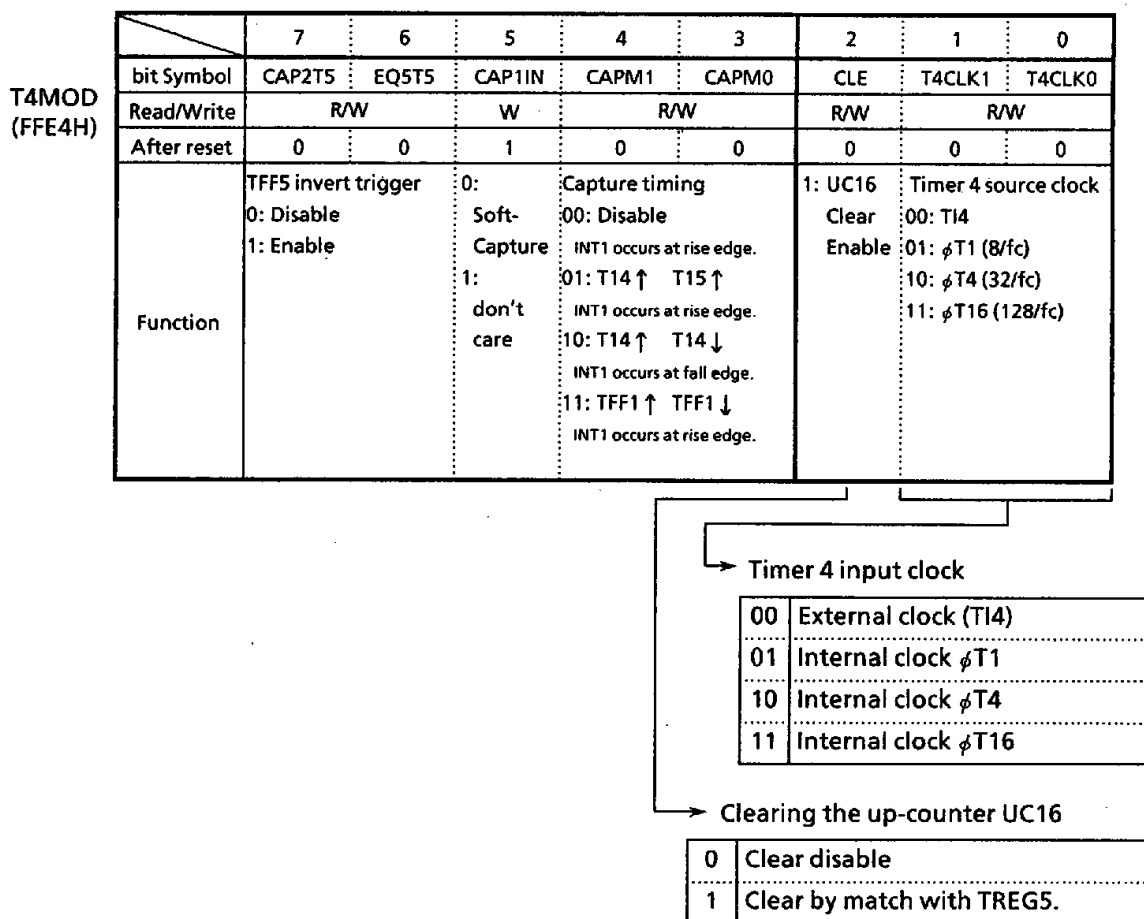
T4MOD
(FFE4H)

| | 7 | 6 | 5 | 4 | 3 | 2 | 1 | 0 |
|---|---|---|---|---|---|---|---|---|
| bit Symbol | CAP2T5 | EQ5T5 | CAP1IN | CAPM1 | CAPM0 | CLE | T4CLK1 | T4CLK0 |
| Read/Write | R/W | | W | R/W | | R/W | R/W | |
| After reset | 0 | 0 | 1 | 0 | 0 | 0 | 0 | 0 |
| Function | TFF5 invert trigger 0: Disable 1: Enable | | 0: Soft-Capture 1: don't care | Capture timing 00: Disable INT1 occurs at rise edge. 01: T14↑ T15↑ INT1 occurs at rise edge. 10: T14↑ T14↓ INT1 occurs at fall edge. 11: TFF1↑ TFF1↓ INT1 occurs at rise edge. | | 1: UC16 Clear Enable | Timer 4 source clock 00: TI4 01: $\phi$T1 (8/fc) 10: $\phi$T4 (32/fc) 11: $\phi$T16 (128/fc) | |

Timer 4 input clock

| 00 | External clock (TI4) |
|---|---|
| 01 | Internal clock $\phi$T1 |
| 10 | Internal clock $\phi$T4 |
| 11 | Internal clock $\phi$T16 |

Clearing the up-counter UC16

| 0 | Clear disable |
|---|---|
| 1 | Clear by match with TREG5. |